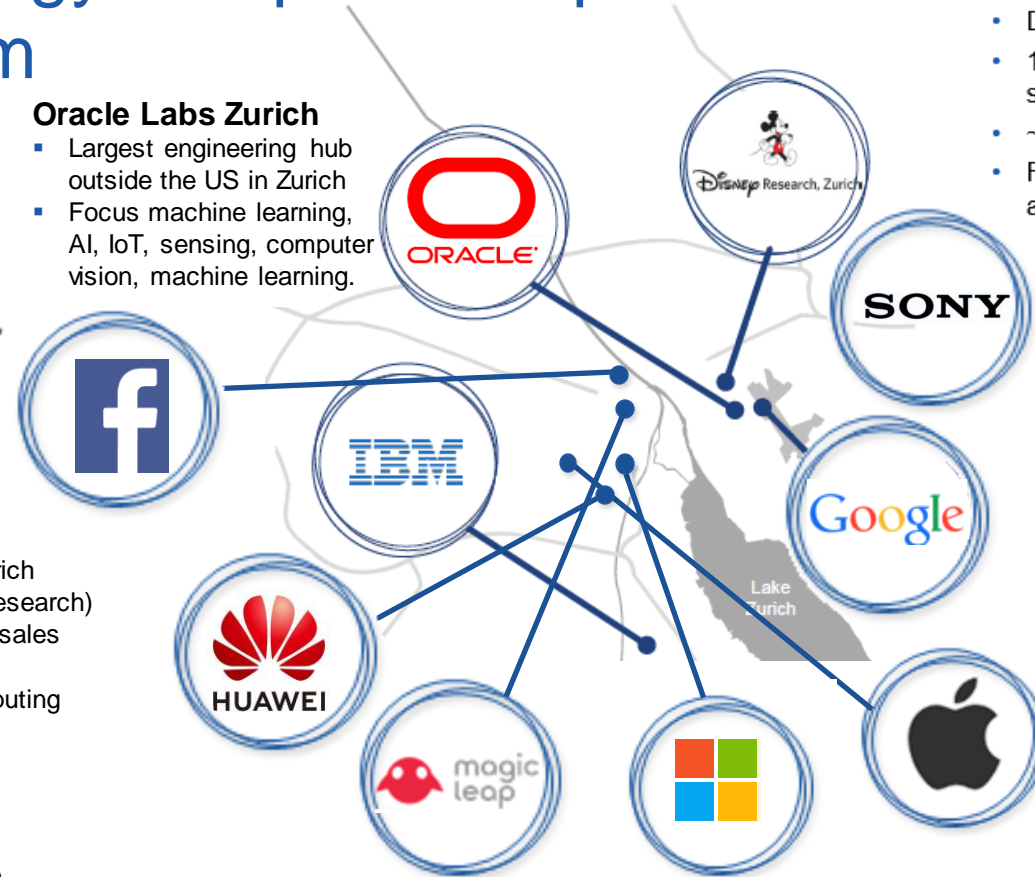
m

Oracle Labs Zurich
- Largest engineering hub outside the US in Zurich
- Focus machine learning, AI, IoT, sensing, computer vision, machine learning.

rich
esearch)
sales

puting

- D
- 1
s
- ~
- F
a

ORACLE

Disney Research, Zurich

SONY

IBM

Google

Lake Zurich

HUAWEI

magic leap